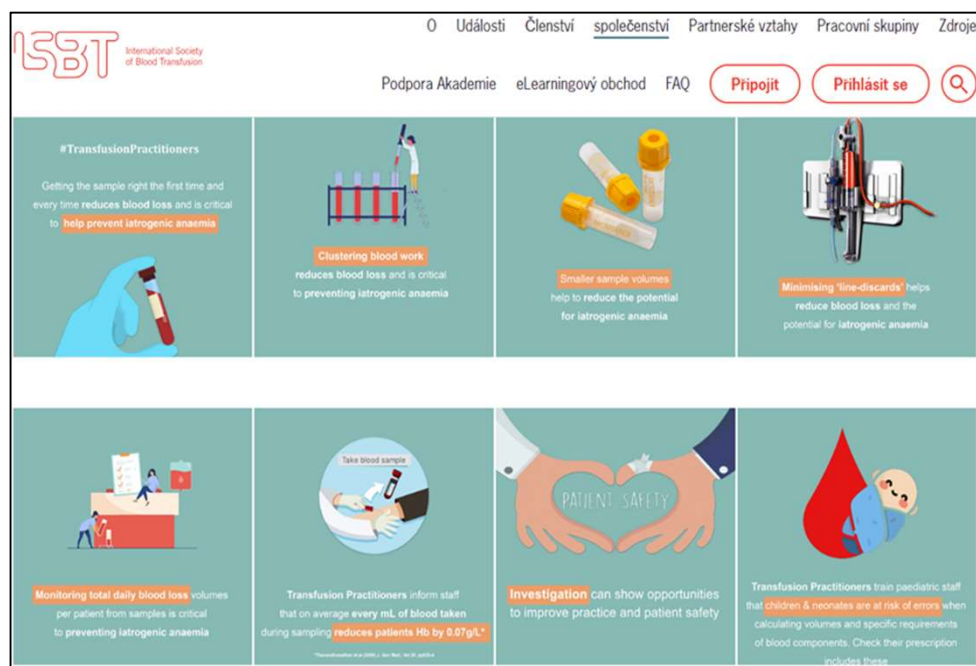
ISBT International Society of Blood Transfusion

O Události Členství společenství Partnerské vztahy Pracovní skupiny Zdroje

Podpora Akademie eLearningový obchod FAQ Připojit Přihlásit se

#TransfusionPractitioners

Getting the sample right the first time and every time reduces blood loss and is critical to help prevent iatrogenic anaemia

Clustering blood work reduces blood loss and is critical to preventing iatrogenic anaemia

Smaller sample volumes help to reduce the potential for iatrogenic anaemia

Minimising 'line-discards' helps reduce blood loss and the potential for iatrogenic anaemia

Monitoring total daily blood loss volumes per patient from samples is critical to preventing iatrogenic anaemia

Take blood sample

Transfusion Practitioners inform staff that on average every mL of blood taken during sampling reduces patients Hb by 0.07g/L*

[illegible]

PATIENT SAFETY

Investigation can show opportunities to improve practice and patient safety

Transfusion Practitioners train paediatric staff that children & neonates are at risk of errors when calculating volumes and specific requirements of blood components. Check their prescription includes these